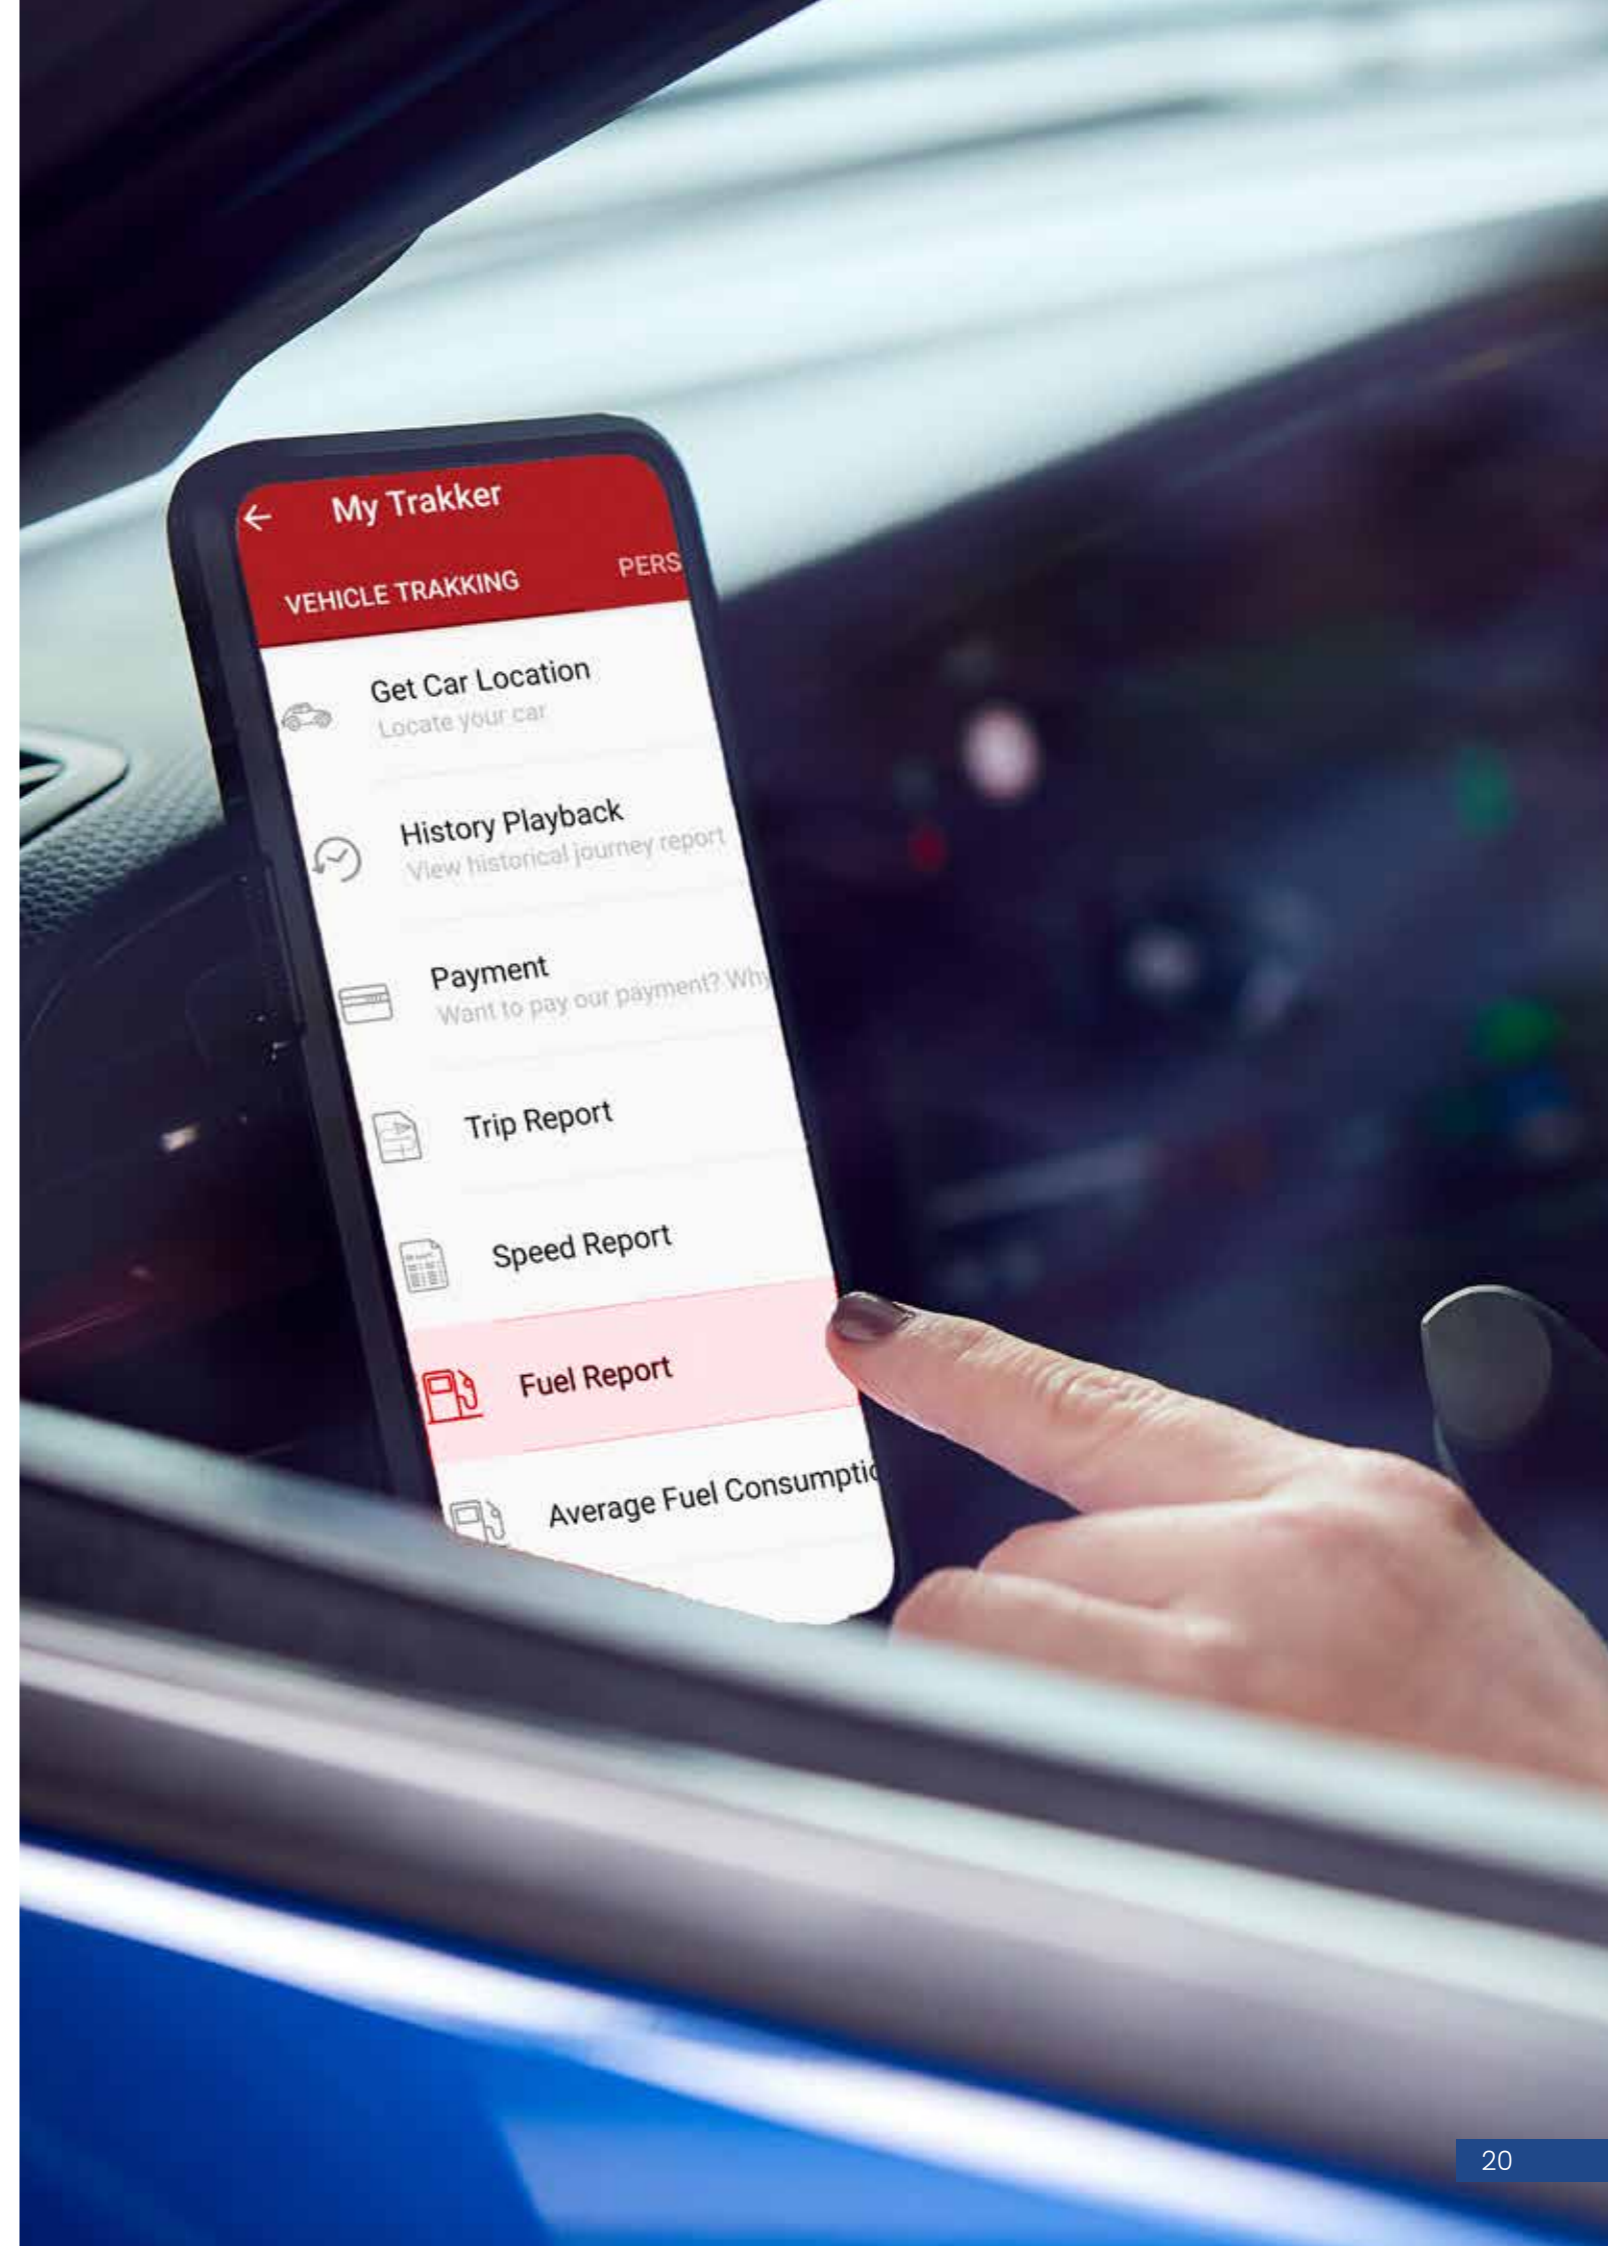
My Trakker

VEHICLE TRAKKING

PERS

Get Car Location

Locate your car

History Playback

View historical journey report

Payment

Want to pay our payment? Why

Trip Report

Speed Report

Fuel Report

Average Fuel Consumptio

20